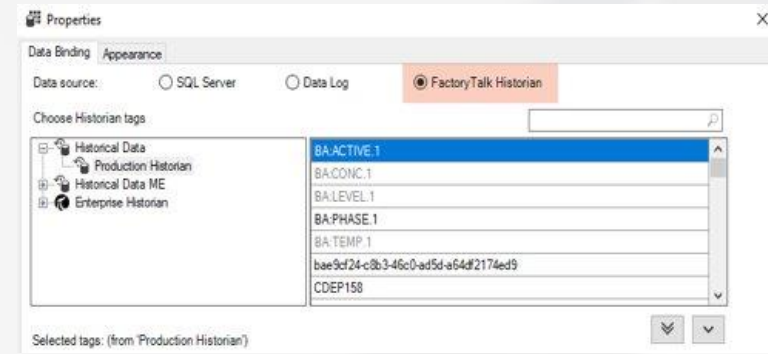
Properties

Data Binding | Appearance

Data source: SQL Server | Data Log | FactoryTalk Historian

Choose Historian tags

Historical Data
Production Historian
Historical Data ME
Enterprise Historian

BA:ACTIVE.1
BA:CONC.1
BA:LEVEL.1
BA:PHASE.1
BA:TEMP.1
bae9cf24-c8b3-46c0-ad5d-a64df2174ed9
CDEP158

Selected tags: (from 'Production Historian')